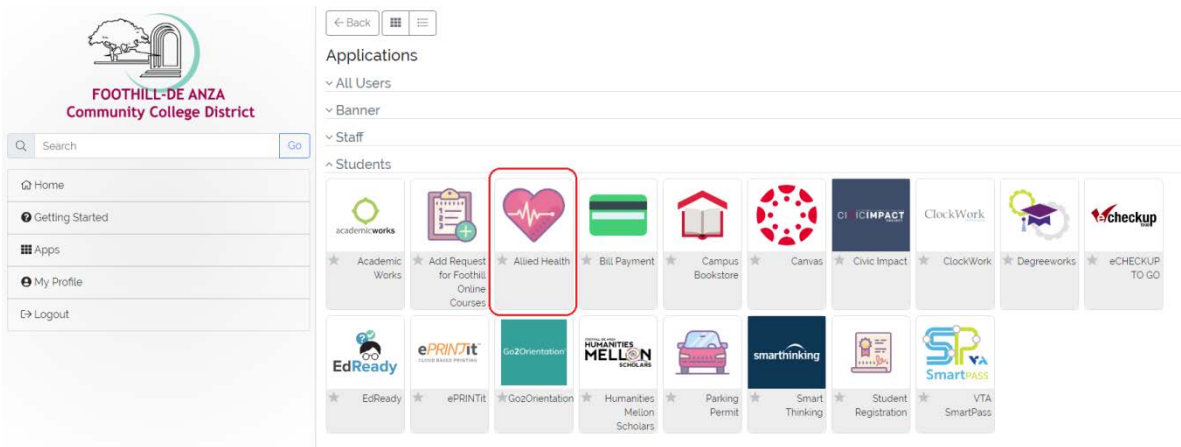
FOOTHILL-DE ANZA
Community College District

Search Go

Home
Getting Started
Apps
My Profile
Logout

← Back

Applications

All Users
Banner
Staff
Students

academicworks
Academic Works

Add Request for Foothill Online Courses

Allied Health

Bill Payment

Campus Bookstore

Canvas

CIVICIMPACT
Civic Impact

ClockWork
ClockWork

Degreeworks

echeckup
eCHECKUP TO GO

EdReady
EdReady

ePRINTit
ePRINTit

Go2Orientation
Go2Orientation

HUMANITIES MELLON SCHOLARS
Humanities Mellon Scholars

Parking Permit

smarthinking
Smart Thinking

Student Registration

SmartPass VTA
VTA SmartPass